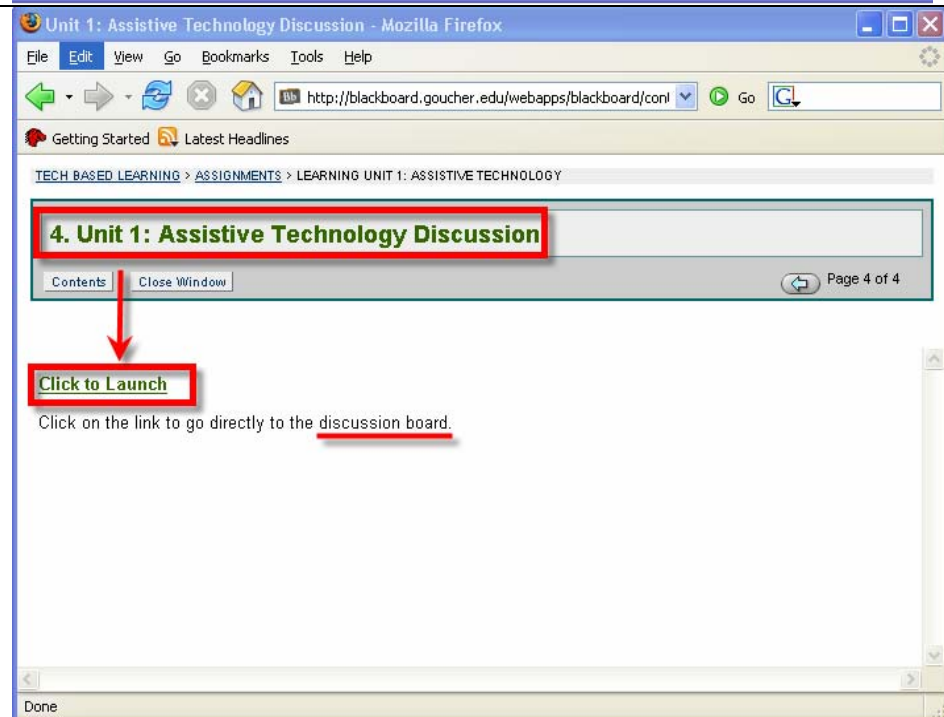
Unit 1: Assistive Technology Discussion - Mozilla Firefox

File Edit View Go Bookmarks Tools Help

http://blackboard.goucher.edu/webapps/blackboard/con

Go

Getting Started Latest Headlines

TECH BASED LEARNING > ASSIGNMENTS > LEARNING UNIT 1: ASSISTIVE TECHNOLOGY

4. Unit 1: Assistive Technology Discussion

Contents Close Window

Page 4 of 4

Click to Launch

Click on the link to go directly to the discussion board.

Done